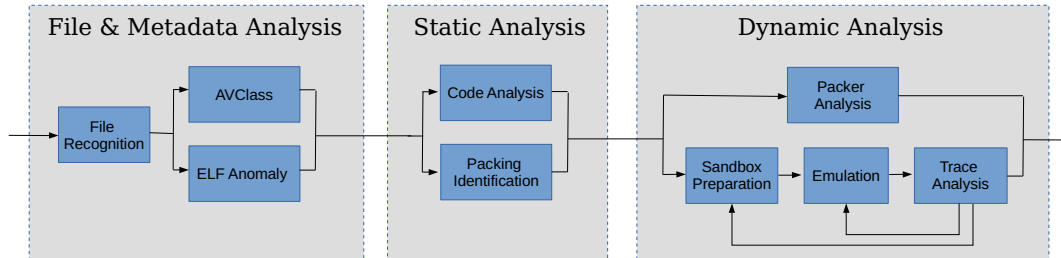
File & Metadata Analysis

File Recognition

AVClass

ELF Anomaly

Static Analysis

Code Analysis

Packing Identification

Dynamic Analysis

Packer Analysis

Sandbox Preparation

Emulation

Trace Analysis